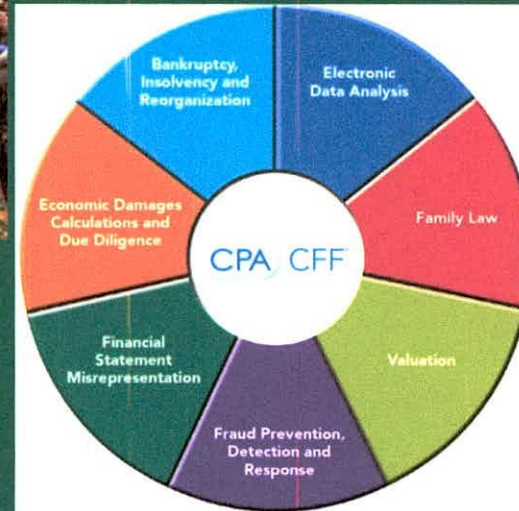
Bankruptcy, Insolvency and Reorganization

Electronic Data Analysis

Family Law

Valuation

Fraud Prevention, Detection and Response

Financial Statement Misrepresentation

Economic Damages Calculations and Due Diligence

CPA CFF